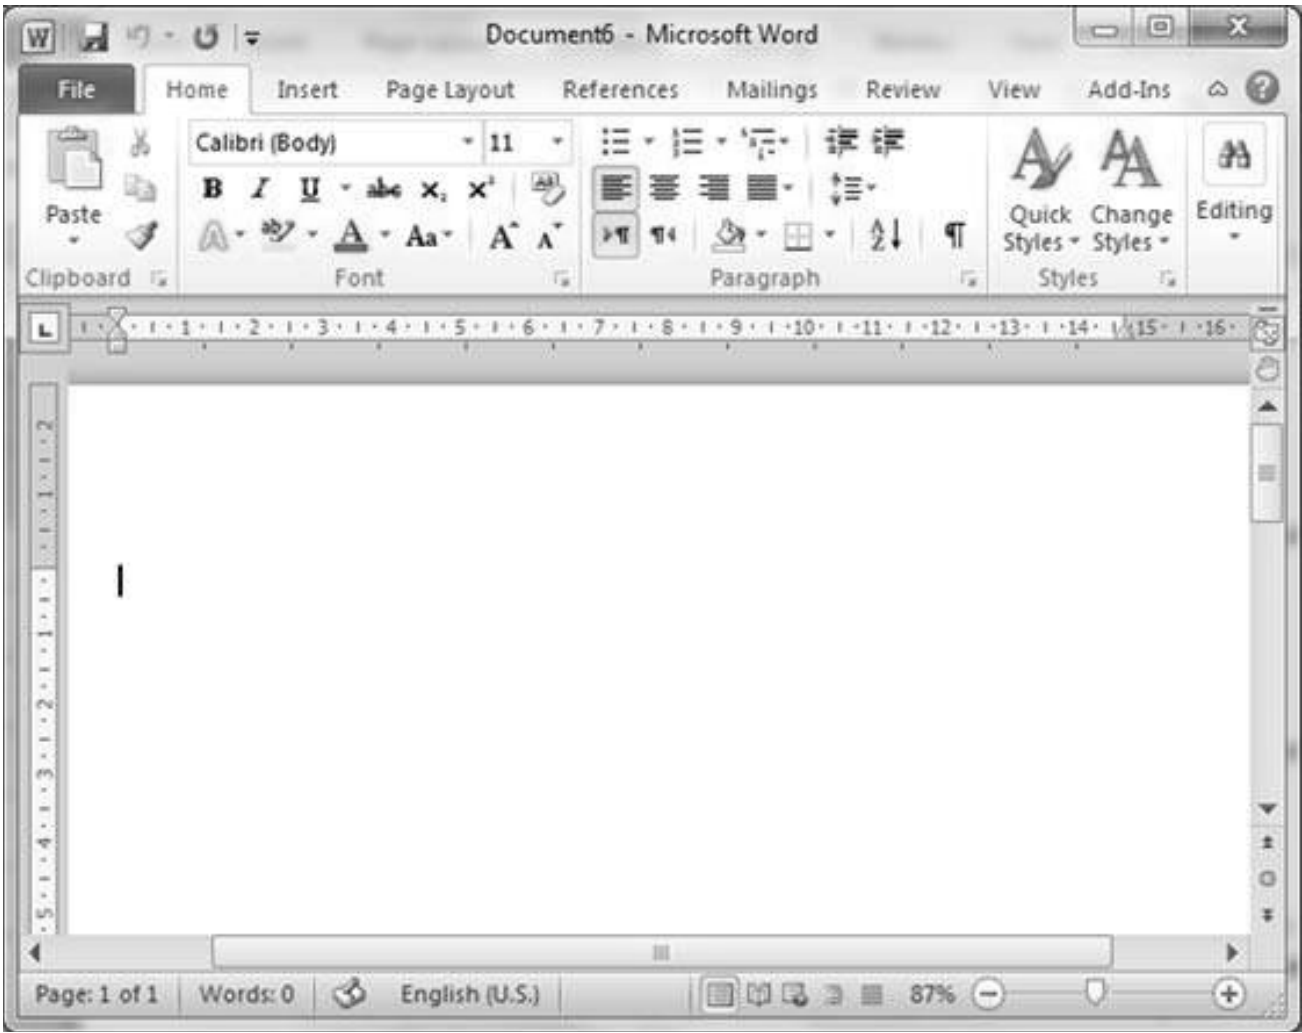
Document6 - Microsoft Word

File Home Insert Page Layout References Mailings Review View Add-Ins

Paste
Clipboard

Calibri (Body) 11
B I U abe $x_2$ $x^2$
A Aa
Font

Paragraph

Quick Styles
Change Styles
Styles

Editing

1 2 3 4 5 6 7 8 9 10 11 12 13 14 15 16

Page: 1 of 1 Words: 0 English (U.S.) 87%